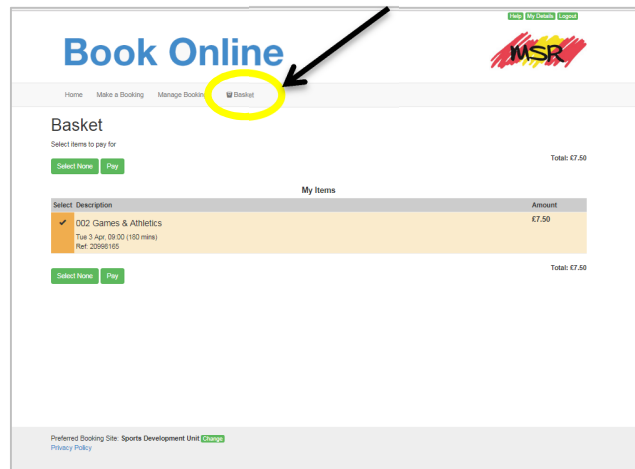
Help My Details Logout

Book Online

MSR

Home Make a Booking Manage Booking Basket

Basket

Select items to pay for

Select None Pay

Total: £7.50

My Items

| Select | Description | Amount |
|---|---|---|
| ✔ | 002 Games & Athletics<br>Tue 3 Apr, 09:00 (180 mins)<br>Ref: 20986165 | £7.50 |

Select None Pay

Total: £7.50

Preferred Booking Site: Sports Development Unit Change
Privacy Policy